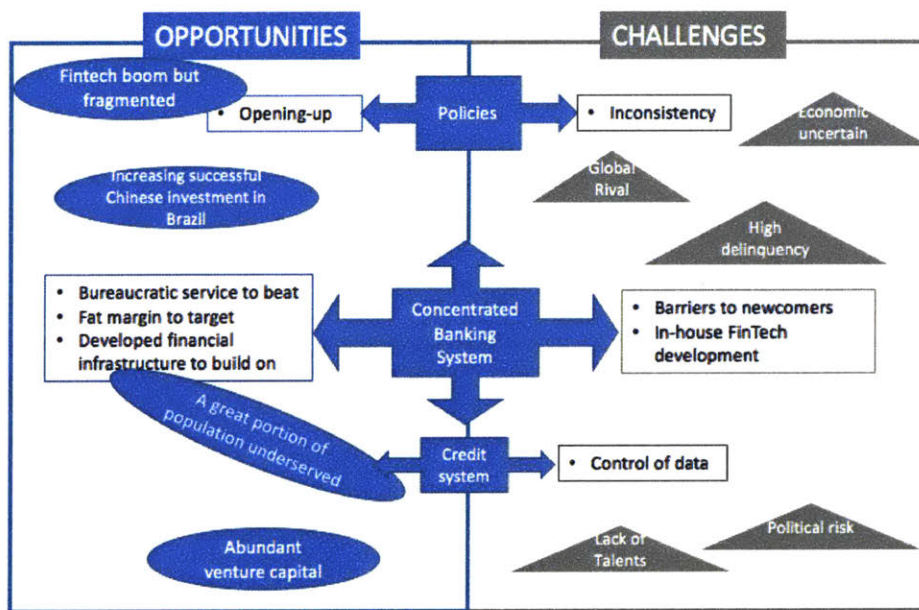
OPPORTUNITIES

CHALLENGES

Fintech boom but fragmented

• Opening-up

Policies

• Inconsistency

Economic uncertain

Global Rival

Increasing successful Chinese investment in Brazil

High delinquency

• Bureaucratic service to beat
• Fat margin to target
• Developed financial infrastructure to build on

Concentrated Banking System

• Barriers to newcomers
• In-house FinTech development

A great portion of population underserved

Credit system

• Control of data

Lack of Talents

Political risk

Abundant venture capital